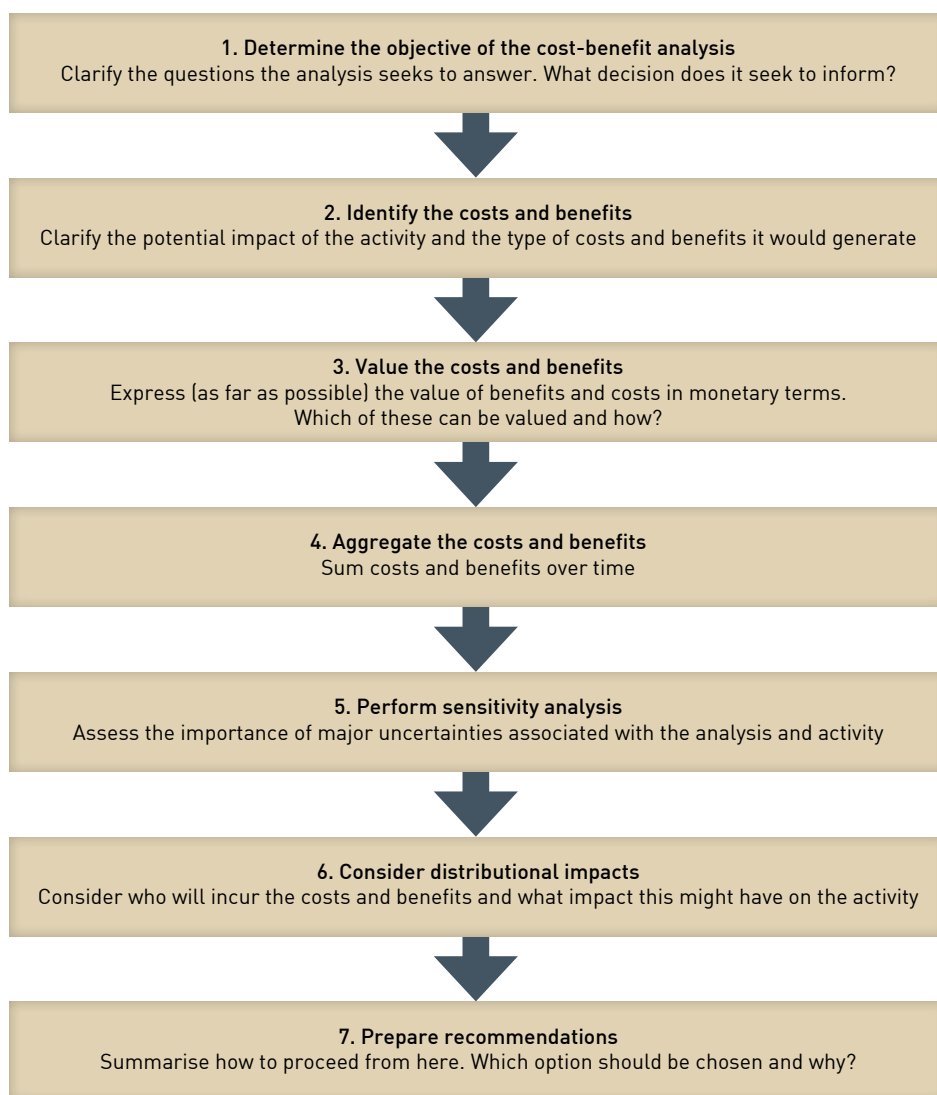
1. Determine the objective of the cost-benefit analysis
Clarify the questions the analysis seeks to answer. What decision does it seek to inform?

2. Identify the costs and benefits
Clarify the potential impact of the activity and the type of costs and benefits it would generate

3. Value the costs and benefits
Express (as far as possible) the value of benefits and costs in monetary terms. Which of these can be valued and how?

4. Aggregate the costs and benefits
Sum costs and benefits over time

5. Perform sensitivity analysis
Assess the importance of major uncertainties associated with the analysis and activity

6. Consider distributional impacts
Consider who will incur the costs and benefits and what impact this might have on the activity

7. Prepare recommendations
Summarise how to proceed from here. Which option should be chosen and why?